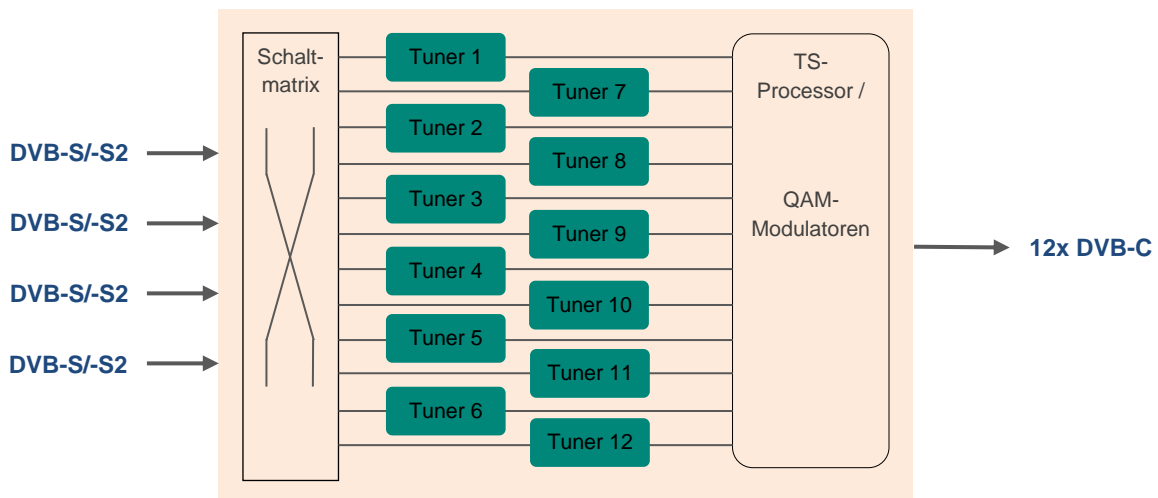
DVB-S/-S2

DVB-S/-S2

DVB-S/-S2

DVB-S/-S2

Schaltmatrix

Tuner 1

Tuner 7

Tuner 2

Tuner 8

Tuner 3

Tuner 9

Tuner 4

Tuner 10

Tuner 5

Tuner 11

Tuner 6

Tuner 12

TS-Processor /

QAM-Modulatoren

12x DVB-C